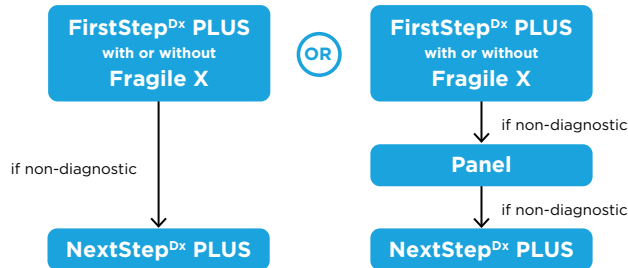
FirstStep$^{Dx}$ PLUS
with or without
Fragile X

OR

FirstStep$^{Dx}$ PLUS
with or without
Fragile X

if non-diagnostic

if non-diagnostic

Panel

if non-diagnostic

NextStep$^{Dx}$ PLUS

NextStep$^{Dx}$ PLUS